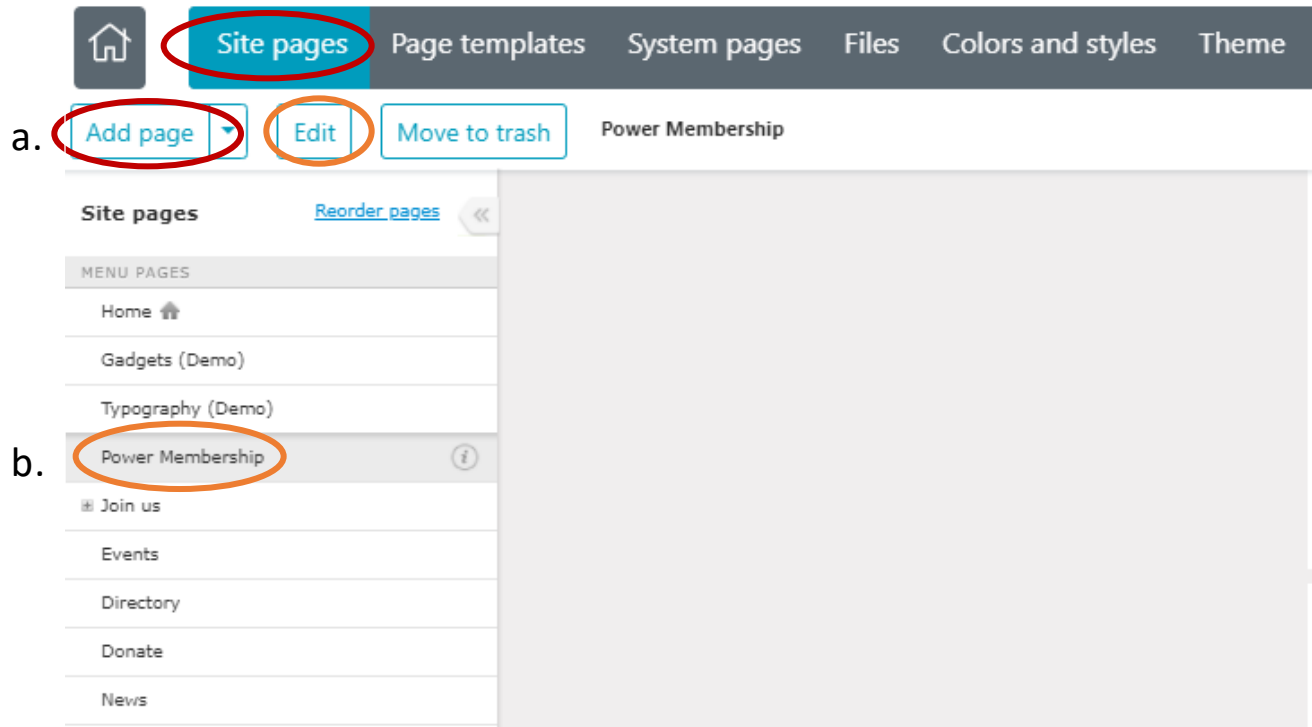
Site pages Page templates System pages Files Colors and styles Theme

a. Add page Edit Move to trash Power Membership

Site pages Reorder pages «

MENU PAGES

Home

Gadgets (Demo)

Typography (Demo)

b. Power Membership

Join us

Events

Directory

Donate

News